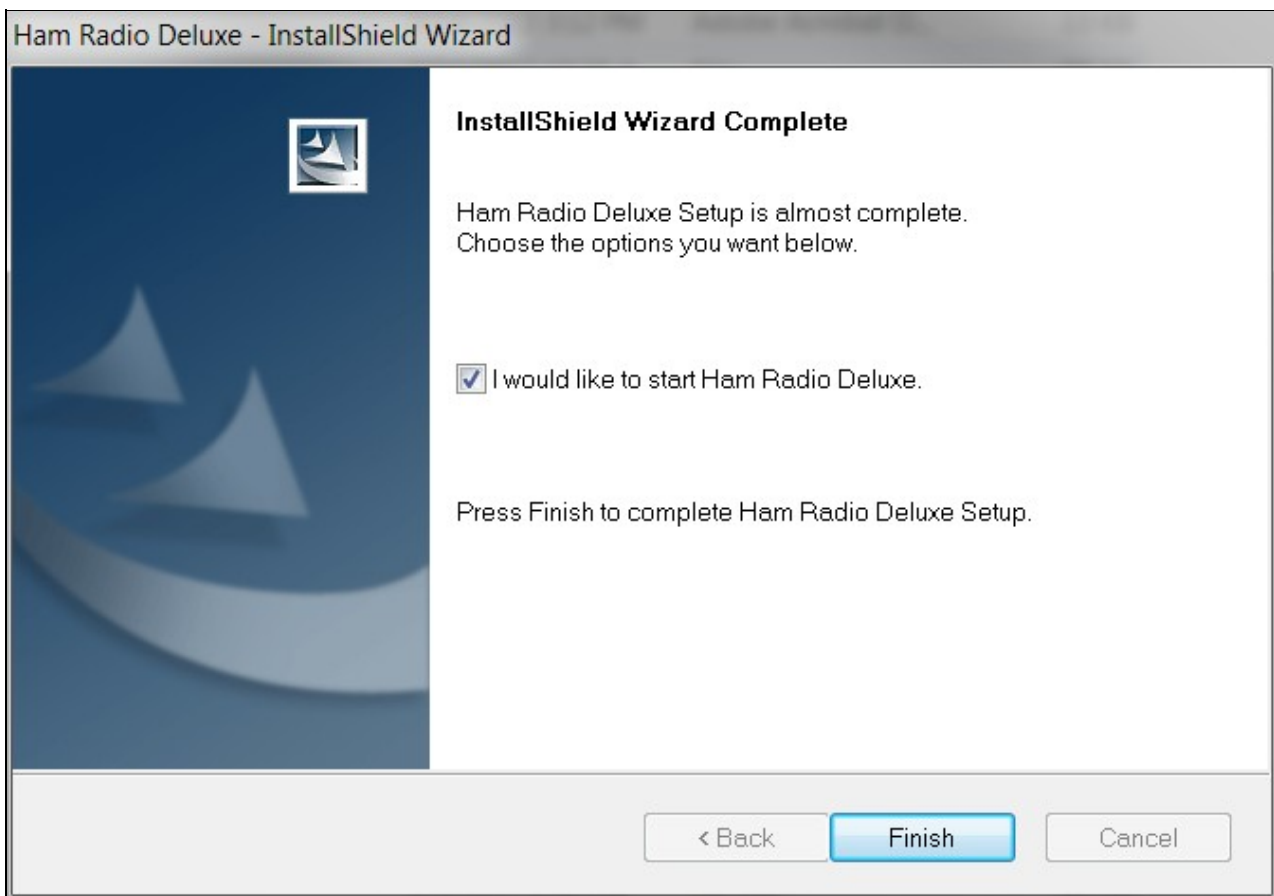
Ham Radio Deluxe - InstallShield Wizard

InstallShield Wizard Complete

Ham Radio Deluxe Setup is almost complete.
Choose the options you want below.

I would like to start Ham Radio Deluxe.

Press Finish to complete Ham Radio Deluxe Setup.

< Back

Finish

Cancel